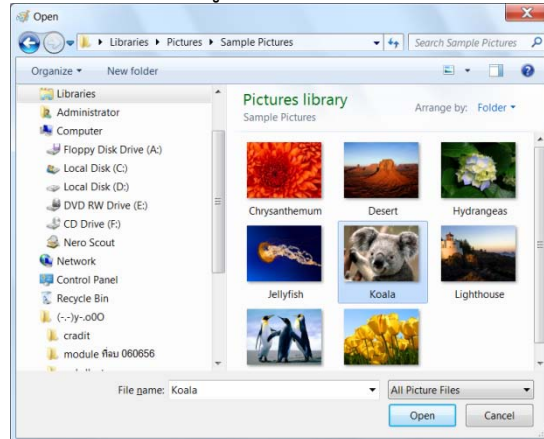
Open

Libraries ▸ Pictures ▸ Sample Pictures

Search Sample Pictures

Organize ▾ New folder

Libraries
Administrator
Computer
Floppy Disk Drive (A:)
Local Disk (C:)
Local Disk (D:)
DVD RW Drive (E:)
CD Drive (F:)
Nero Scout
Network
Control Panel
Recycle Bin
(-.-)y-.o0O
cradit
module ศิลป 060656

Pictures library
Sample Pictures

Arrange by: Folder ▾

Chrysanthemum
Desert
Hydrangeas
Jellyfish
Koala
Lighthouse

File name: Koala

All Picture Files

Open
Cancel